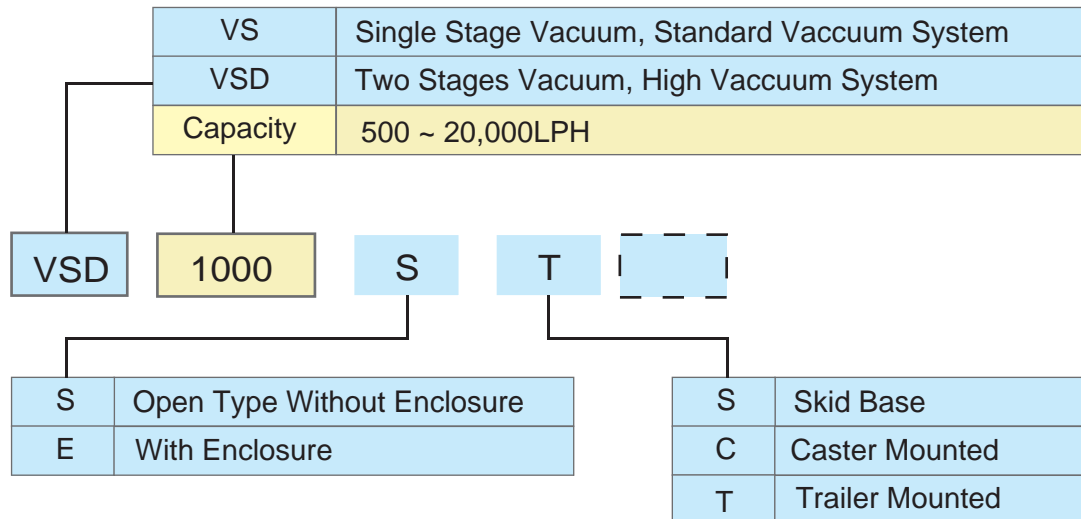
| VS | Single Stage Vacuum, Standard Vaccuum System |
|---|---|
| VSD | Two Stages Vacuum, High Vaccuum System |
| Capacity | 500 ~ 20,000LPH |

VSD 1000 S T

| S | Open Type Without Enclosure |
|---|---|
| E | With Enclosure |

| S | Skid Base |
|---|---|
| C | Caster Mounted |
| T | Trailer Mounted |